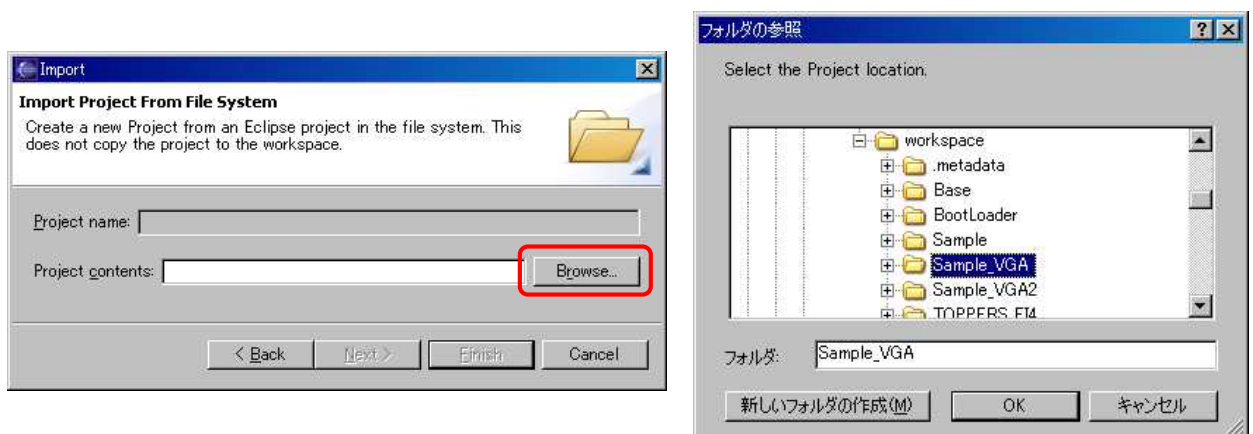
Import

Import Project From File System

Create a new Project from an Eclipse project in the file system. This does not copy the project to the workspace.

Project name:

Project contents:

Browse...

< Back

Next >

Finish

Cancel

フォルダの参照

Select the Project location.

workspace

.metadata

Base

BootLoader

Sample

Sample_VGA

Sample_VGA2

TOPPERS_FI4

フォルダ:

Sample_VGA

新しいフォルダの作成(M)

OK

キャンセル